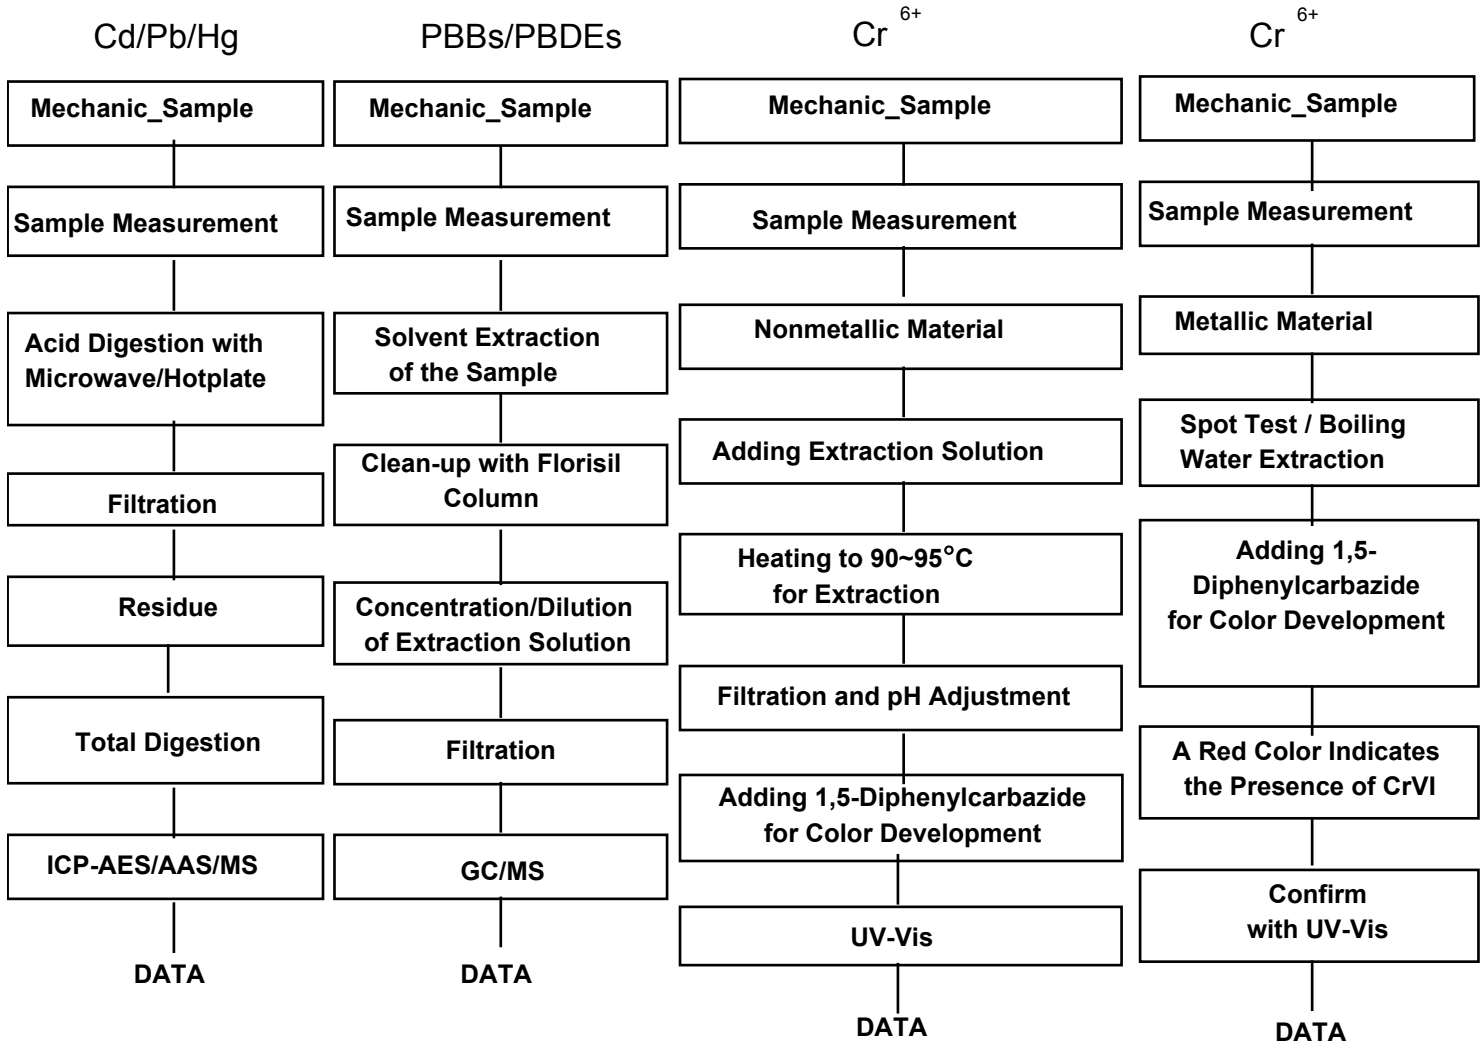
Cd/Pb/Hg

Mechanic_Sample

Sample Measurement

Acid Digestion with Microwave/Hotplate

Filtration

Residue

Total Digestion

ICP-AES/AAS/MS

DATA

PBBs/PBDEs

Mechanic_Sample

Sample Measurement

Solvent Extraction of the Sample

Clean-up with Florisil Column

Concentration/Dilution of Extraction Solution

Filtration

GC/MS

DATA

$Cr^{6+}$

Mechanic_Sample

Sample Measurement

Nonmetallic Material

Adding Extraction Solution

Heating to 90~95°C for Extraction

Filtration and pH Adjustment

Adding 1,5-Diphenylcarbazide for Color Development

UV-Vis

DATA

$Cr^{6+}$

Mechanic_Sample

Sample Measurement

Metallic Material

Spot Test / Boiling Water Extraction

Adding 1,5-Diphenylcarbazide for Color Development

A Red Color Indicates the Presence of CrVI

Confirm with UV-Vis

DATA